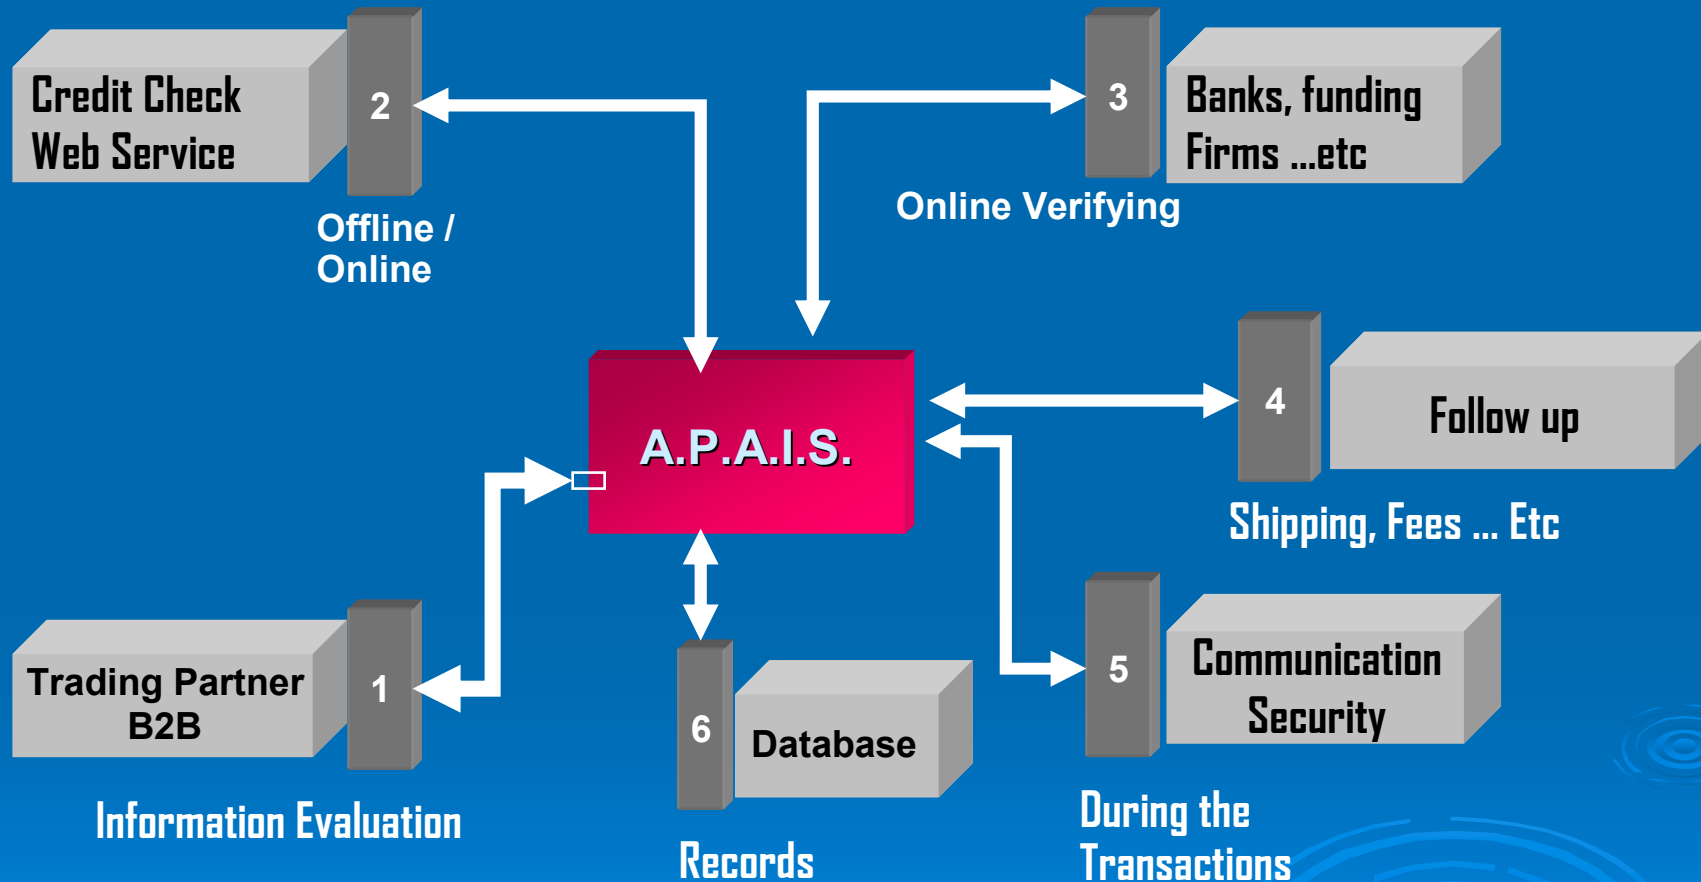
Credit Check Web Service

2

Offline / Online

3

Banks, funding Firms ...etc

Online Verifying

A.P.A.I.S.

4

Follow up

Shipping, Fees ... Etc

Trading Partner B2B

1

Information Evaluation

6

Database

Records

5

Communication Security

During the Transactions